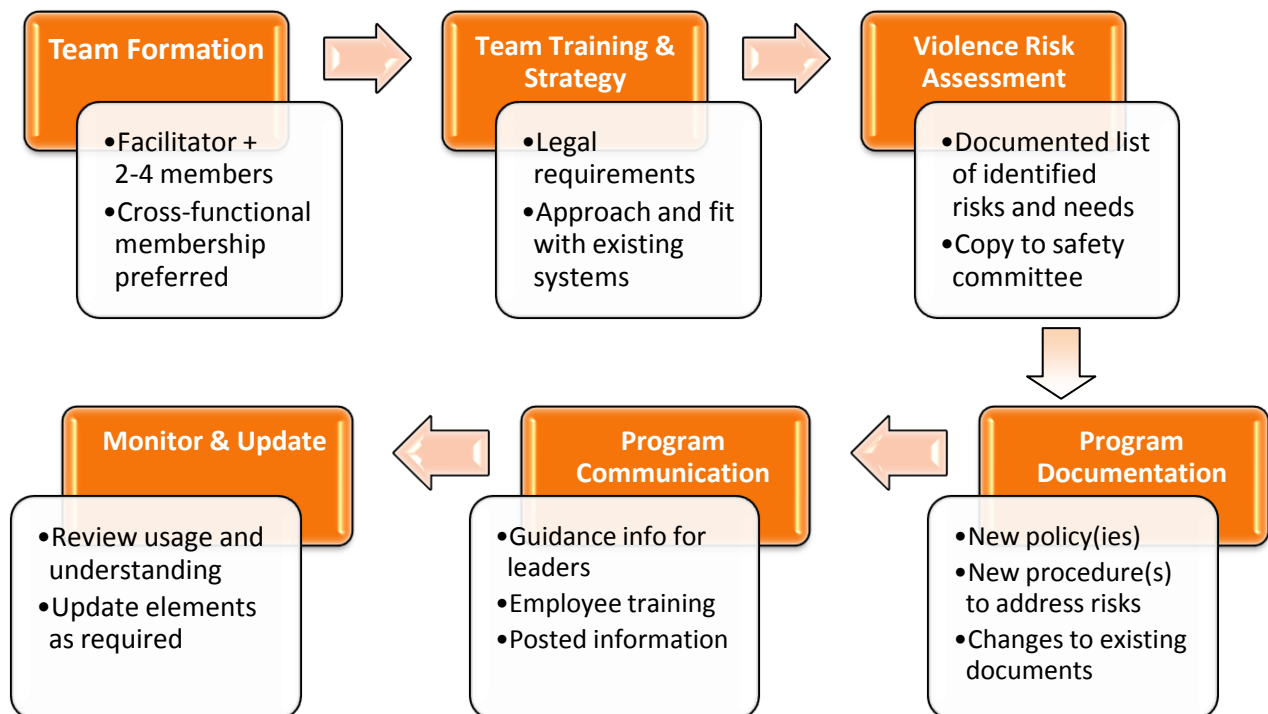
Team Formation

•Facilitator + 2-4 members
•Cross-functional membership preferred

Team Training & Strategy

•Legal requirements
•Approach and fit with existing systems

Violence Risk Assessment

•Documented list of identified risks and needs
•Copy to safety committee

Program Documentation

•New policy(ies)
•New procedure(s) to address risks
•Changes to existing documents

Program Communication

•Guidance info for leaders
•Employee training
•Posted information

Monitor & Update

•Review usage and understanding
•Update elements as required